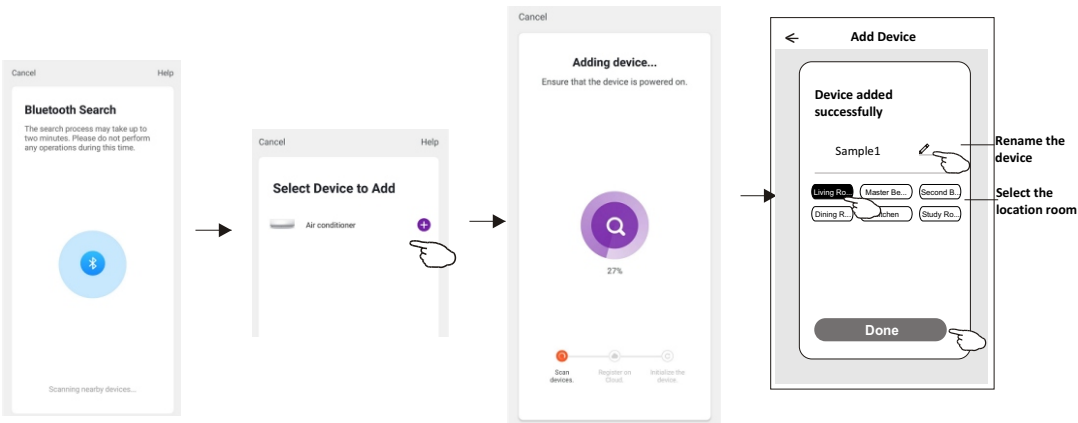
Cancel Help

Bluetooth Search

The search process may take up to two minutes. Please do not perform any operations during this time.

Scanning nearby devices...

Cancel Help

Select Device to Add

Air conditioner

Cancel

Adding device...

Ensure that the device is powered on.

27%

Scan devices.

Register on Cloud.

Initialize the device.

Add Device

Device added successfully

Sample1

Rename the device

Living Ro... Master Be... Second B...

Dining R... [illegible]chen Study Ro...

Select the location room

Done